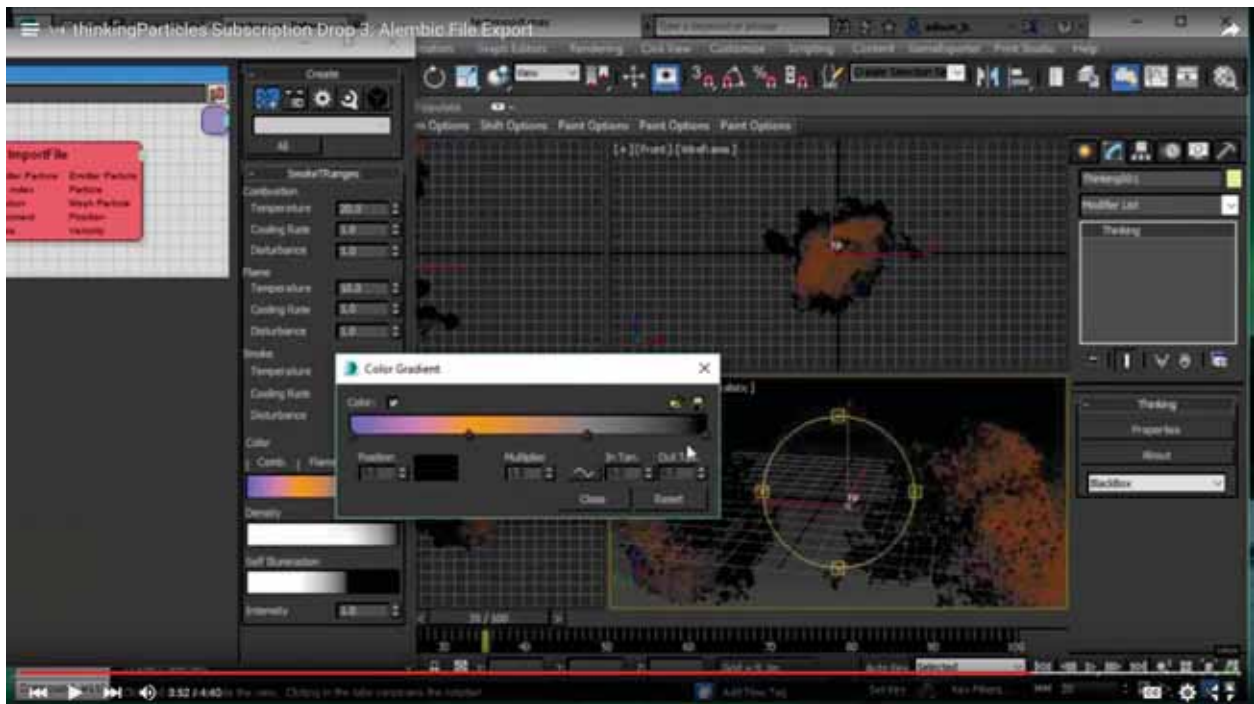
thinkingParticles Subscription Drop 3: Alembic File Export

Create

All

Smoke/TRanges

Combustion

Temperature

Cooling Rate

Disturbance

Flame

Temperature

Cooling Rate

Disturbance

Smoke

Temperature

Cooling Rate

Disturbance

Color

Density

Self Illumination

Intensity

ImportFile

Emitter Particle

Particle

Mesh Particle

Position

Velocity

Options Shift Options Paint Options Paint Options Paint Options

[+] [Front] [Wireframe]

Color Gradient

Color:

Position:

Multiplier:

In Tan.

Out Tan.

Close

Reset

Modifier List

Thinking

Thinking

Properties

About

BlackBox

20 / 100

Auto Key

Selected

Set Key

Key Filters...

Add Time Tag

3:52 / 4:40